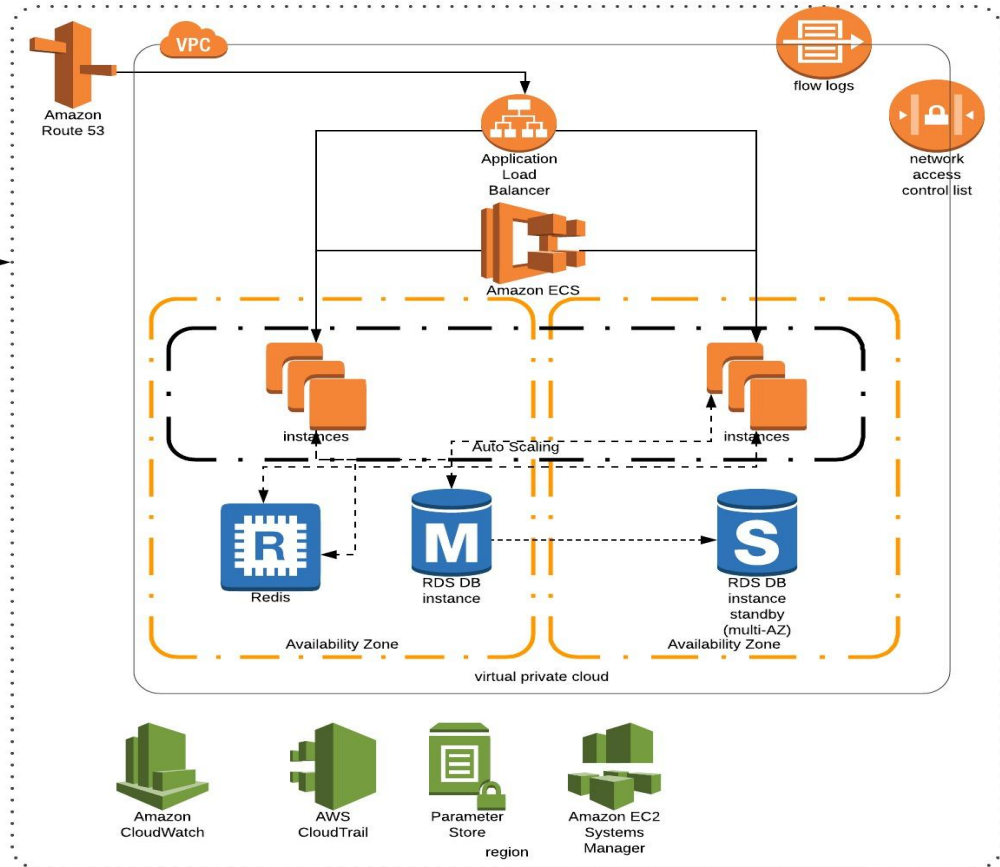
VPC

Amazon Route 53

flow logs

Application Load Balancer

network access control list

Amazon ECS

instances

Auto Scaling

instances

R

Redis

M

RDS DB instance

S

RDS DB instance standby (multi-AZ)

Availability Zone

Availability Zone

virtual private cloud

Amazon CloudWatch

AWS CloudTrail

Parameter Store

Amazon EC2 Systems Manager

region